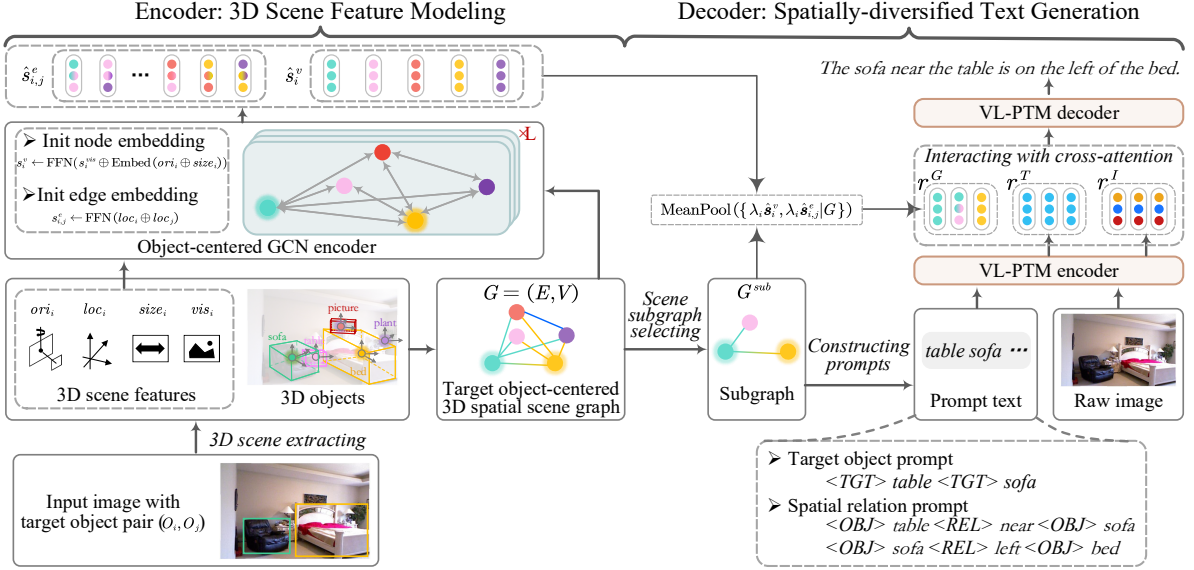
Encoder: 3D Scene Feature Modeling

Decoder: Spatially-diversified Text Generation

$\hat{s}^e_{i,j}$ ···

$\hat{s}^v_i$

The sofa near the table is on the left of the bed.

VL-PTM decoder

➢ Init node embedding
$s^v_i \leftarrow \text{FFN}(s^{vis}_i \oplus \text{Embed}(ori_i \oplus size_i))$

➢Init edge embedding
$s^e_{i,j} \leftarrow \text{FFN}(loc_i \oplus loc_j)$

×L

Object-centered GCN encoder

Interacting with cross-attention

$r^G$ $r^T$ $r^I$

MeanPool$(\{\lambda_i\hat{s}^v_i, \lambda_i\hat{s}^e_{i,j}|G\})$

VL-PTM encoder

$ori_i$ $loc_i$ $size_i$ $vis_i$

3D scene features

picture plant sofa bed

3D objects

$G=(E,V)$

Target object-centered 3D spatial scene graph

Scene subgraph selecting

$G^{sub}$

Subgraph

Constructing prompts

table sofa ···

Prompt text

Raw image

3D scene extracting

Input image with target object pair $(O_i, O_j)$

➢ Target object prompt
<TGT> table <TGT> sofa
➢ Spatial relation prompt
<OBJ> table <REL> near <OBJ> sofa
<OBJ> sofa <REL> left <OBJ> bed